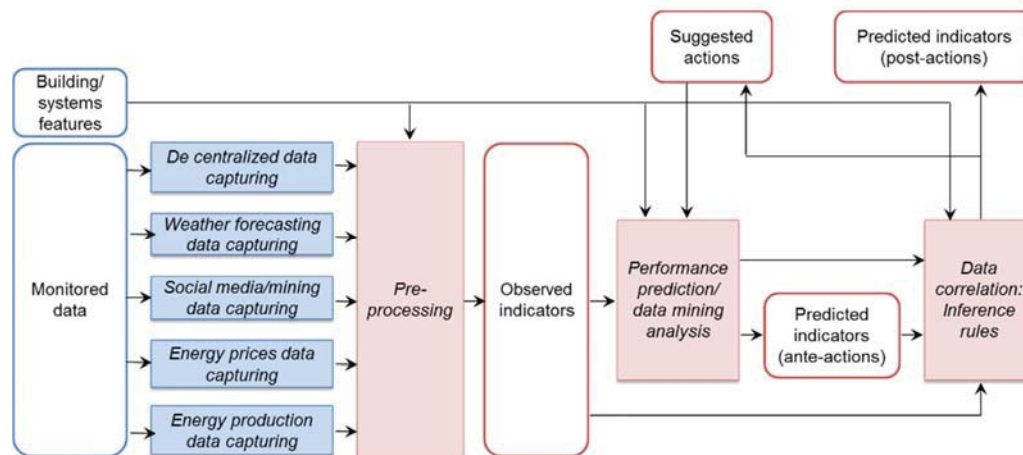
Suggested actions

Predicted indicators (post-actions)

Building/ systems features

Monitored data

De centralized data capturing

Weather forecasting data capturing

Social media/mining data capturing

Energy prices data capturing

Energy production data capturing

Pre-processing

Observed indicators

Performance prediction/ data mining analysis

Predicted indicators (ante-actions)

Data correlation: Inference rules